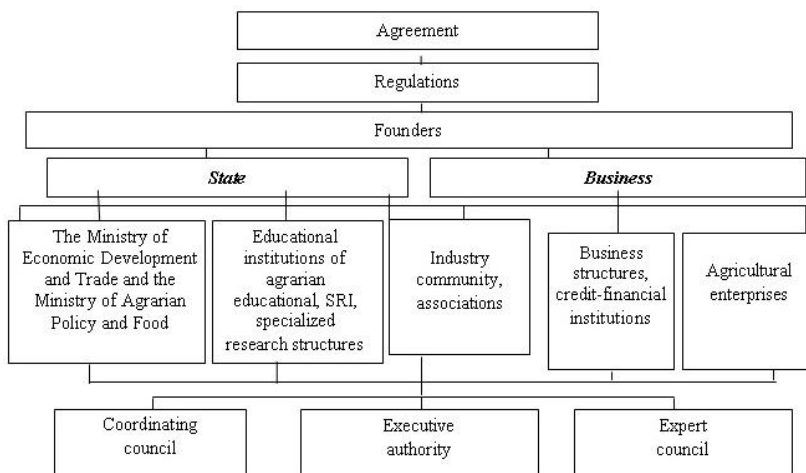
Agreement

Regulations

Founders

*State*

*Business*

The Ministry of Economic Development and Trade and the Ministry of Agrarian Policy and Food

Educational institutions of agrarian educational, SRI, specialized research structures

Industry community, associations

Business structures, credit-financial institutions

Agricultural enterprises

Coordinating council

Executive authority

Expert council